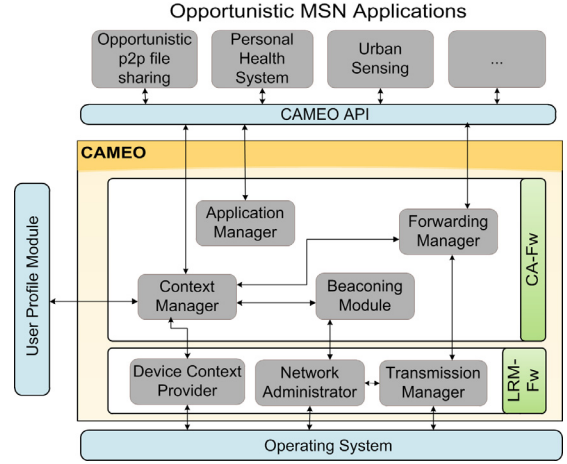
Opportunistic MSN Applications

Opportunistic p2p file sharing

Personal Health System

Urban Sensing

...

CAMEO API

CAMEO

User Profile Module

Application Manager

Forwarding Manager

CA-Fw

Context Manager

Beaconing Module

Device Context Provider

Network Administrator

Transmission Manager

LRM-Fw

Operating System